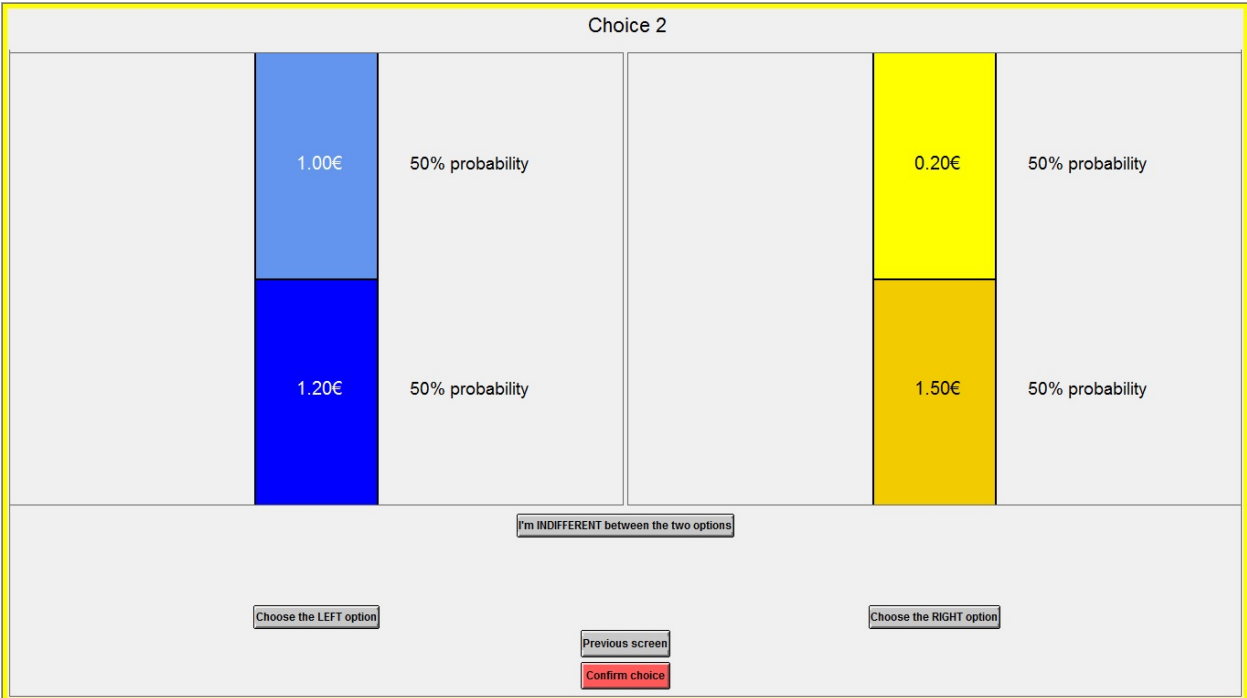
Choice 2

1.00€ 50% probability

1.20€ 50% probability

0.20€ 50% probability

1.50€ 50% probability

I'm INDIFFERENT between the two options

Choose the LEFT option

Choose the RIGHT option

Previous screen

Confirm choice